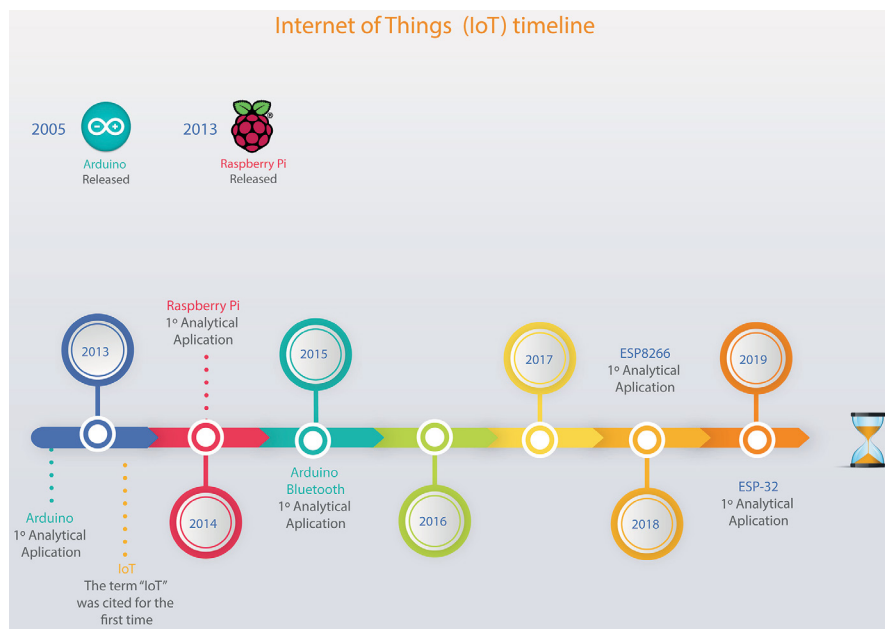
Internet of Things (IoT) timeline

2005 Arduino Released

2013 Raspberry Pi Released

2013

Arduino
1º Analytical Aplication

IoT
The term "IoT" was cited for the first time

Raspberry Pi
1º Analytical Aplication

2014

2015

Arduino Bluetooth
1º Analytical Aplication

2016

2017

ESP8266
1º Analytical Aplication

2018

2019

ESP-32
1º Analytical Aplication